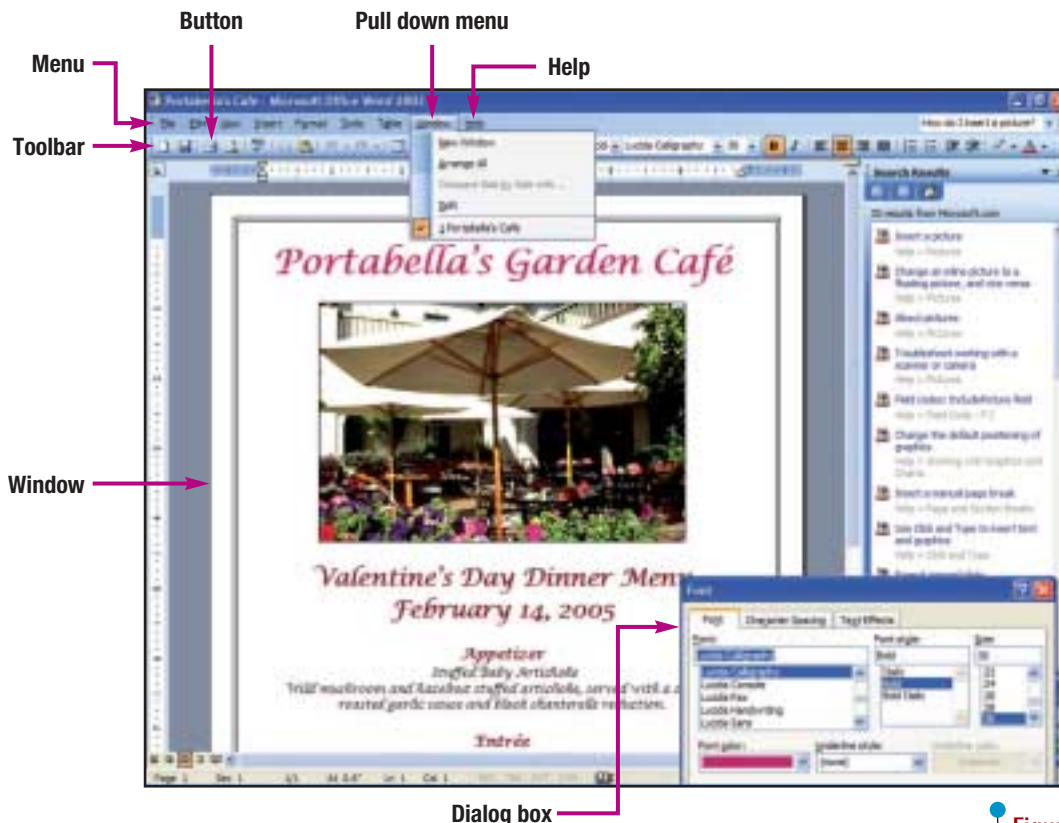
Button

Pull down menu

Menu

Help

Toolbar

Portabella's Cafe - Microsoft Office Word 2003

File Edit View Insert Format Tools Table Window Help

How do I insert a picture?

New Window

Arrange All

Compare Side by Side with...

Split

1 Portabella's Cafe

Lucida Calligraphy

Search Results

Insert a picture

Window

Portabella's Garden Café

Valentine's Day Dinner Menu

February 14, 2005

Appetizer

Stuffed Baby Artichoke

Wild mushroom and Razabue stuffed artichoke, served with a c

roasted garlic sauce and black chanterelle reduction.

Entrée

Font

Font

Character Spacing

Text Effects

Font:

Font style:

Size:

Lucida Calligraphy

Bold

Lucida Calligraphy

Lucida Console

Lucida Fax

Lucida Handwriting

Lucida Sans

Italic

Bold

Bold Italic

Font color:

Underline style:

(none)

Underline color:

Page 1

Sec 1

1/1

Ln 1

Col 1

Dialog box

Figu